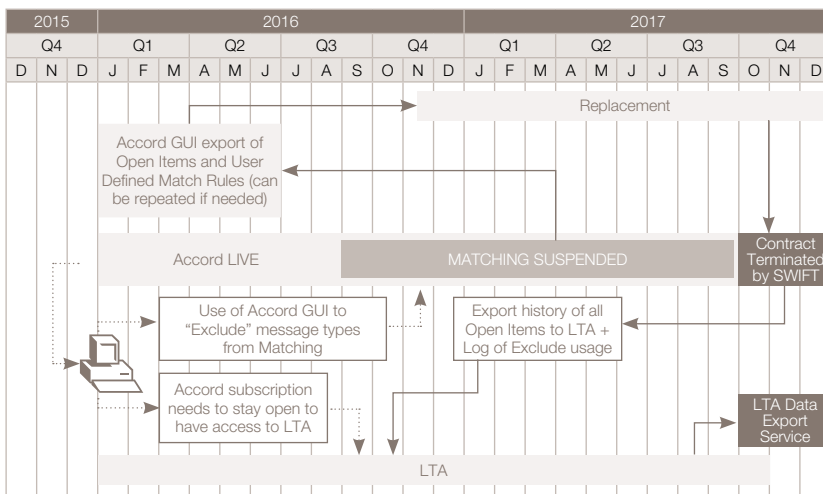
| 2015 | | | 2016 | | | | | | | | | | | | 2017 | | | | | | | | | | | |
|---|---|---|---|---|---|---|---|---|---|---|---|---|---|---|---|---|---|---|---|---|---|---|---|---|---|---|
| Q4 | | | Q1 | | | Q2 | | | Q3 | | | Q4 | | | Q1 | | | Q2 | | | Q3 | | | Q4 | | |
| D | N | D | J | F | M | A | M | J | J | A | S | O | N | D | J | F | M | A | M | J | J | A | S | O | N | D |

Replacement

Accord GUI export of Open Items and User Defined Match Rules (can be repeated if needed)

Accord LIVE

MATCHING SUSPENDED

Contract Terminated by SWIFT

Use of Accord GUI to "Exclude" message types from Matching

Export history of all Open Items to LTA + Log of Exclude usage

Accord subscription needs to stay open to have access to LTA

LTA Data Export Service

LTA